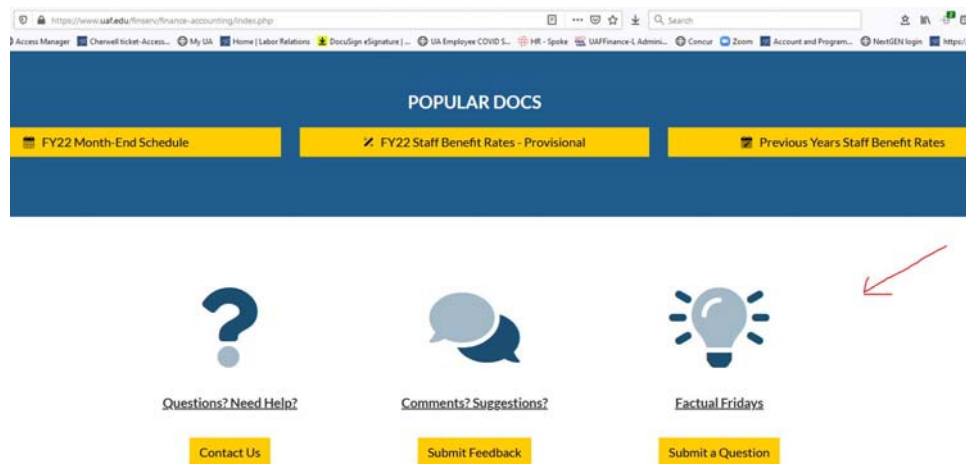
https://www.uaf.edu/finserv/finance-accounting/index.php

Search

Access Manager Cherwell ticket-Access... My UA Home | Labor Relations DocuSign eSignature | ... UA Employee COVID S... HR - Spoke UAFFinance-L Admini... Concur Zoom Account and Program... NextGEN login https:/

POPULAR DOCS

FY22 Month-End Schedule

FY22 Staff Benefit Rates - Provisional

Previous Years Staff Benefit Rates

Questions? Need Help?

Contact Us

Comments? Suggestions?

Submit Feedback

Factual Fridays

Submit a Question